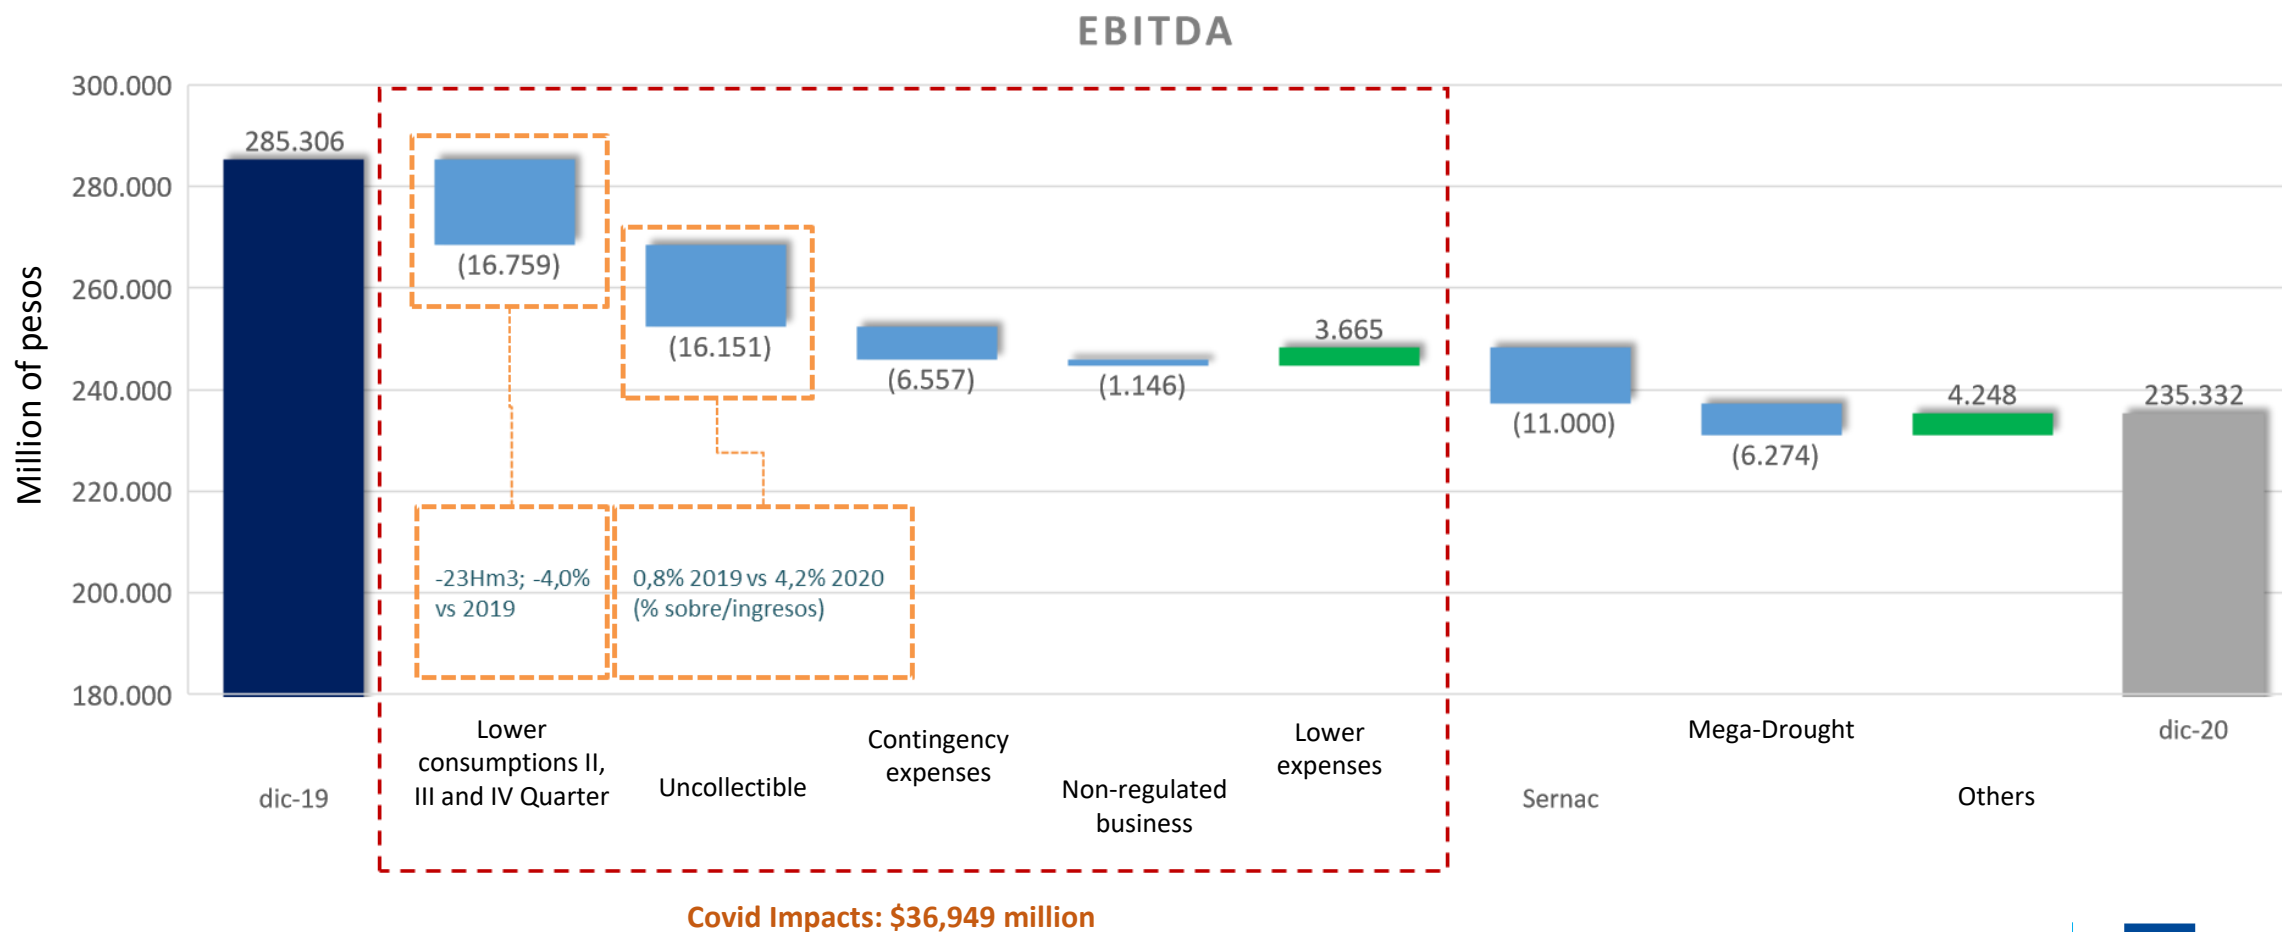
EBITDA

Million of pesos

300.000
280.000
260.000
240.000
220.000
200.000
180.000

285.306
(16.759)
(16.151)
(6.557)
(1.146)
3.665
(11.000)
(6.274)
4.248
235.332

-23Hm3; -4,0% vs 2019

0,8% 2019 vs 4,2% 2020 (% sobre/ingresos)

dic-19
Lower consumptions II, III and IV Quarter
Uncollectible
Contingency expenses
Non-regulated business
Lower expenses
Sernac
Mega-Drought
Others
dic-20

Covid Impacts: $36,949 million